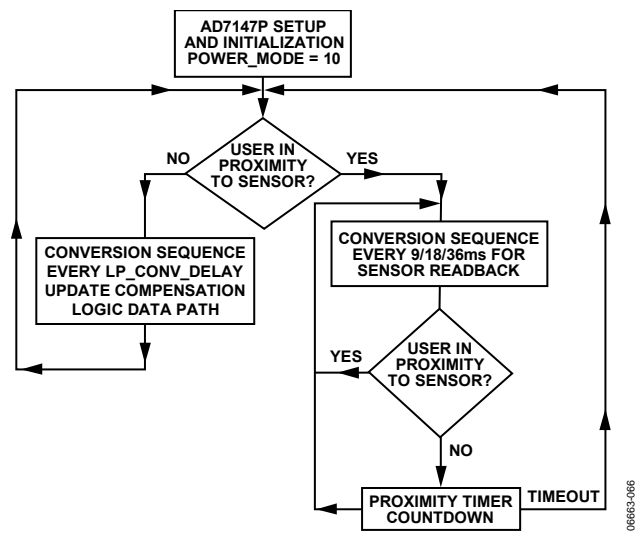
AD7147P SETUP AND INITIALIZATION POWER_MODE = 10

USER IN PROXIMITY TO SENSOR?

NO

YES

CONVERSION SEQUENCE EVERY LP_CONV_DELAY UPDATE COMPENSATION LOGIC DATA PATH

CONVERSION SEQUENCE EVERY 9/18/36ms FOR SENSOR READBACK

YES

USER IN PROXIMITY TO SENSOR?

NO

PROXIMITY TIMER COUNTDOWN

TIMEOUT

06663-066